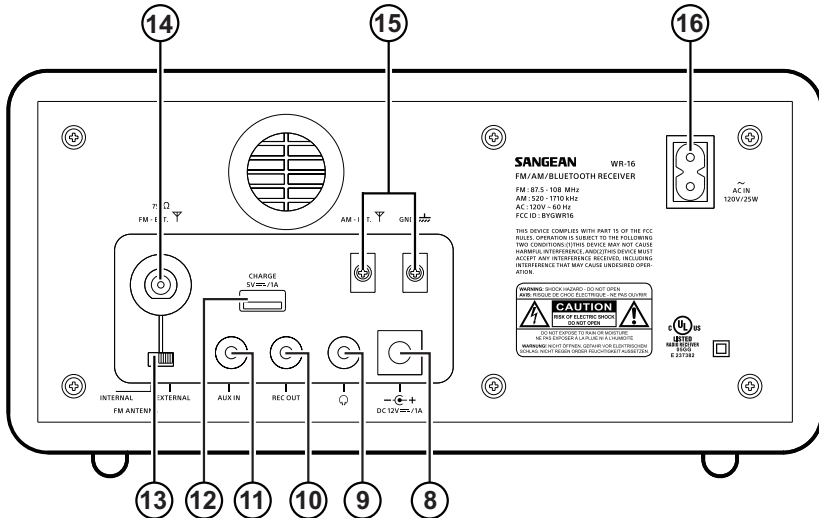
14

15

16

75 Ω
FM - EXT.

AM - EXT.

GND

SANGEAN WR-16
FM/AM/BLUETOOTH RECEIVER

FM : 87.5 - 108 MHz
AM : 520 - 1710 kHz
AC : 120V ~ 60 Hz
FCC ID : BYGWR16

THIS DEVICE COMPLIES WITH PART 15 OF THE FCC RULES. OPERATION IS SUBJECT TO THE FOLLOWING TWO CONDITIONS:(1)THIS DEVICE MAY NOT CAUSE HARMFUL INTERFERENCE, AND(2)THIS DEVICE MUST ACCEPT ANY INTERFERENCE RECEIVED, INCLUDING INTERFERENCE THAT MAY CAUSE UNDESIRED OPERATION.

WARNING: SHOCK HAZARD - DO NOT OPEN
AVIS: RISQUE DE CHOC ELECTRIQUE - NE PAS OUVRIR

CAUTION
RISK OF ELECTRIC SHOCK
DO NOT OPEN

DO NOT EXPOSE TO RAIN OR MOISTURE.
NE PAS EXPOSER A LA PLUIE NI A L'HUMIDITE

WARNUNG: NICHT ÖFFNEN, GEFAHR VOR ELEKTRISCHEM SCHLAG. NICHT REGEN ORDER FEUCHTIGKEIT AUSSETZEN.

~
AC IN
120V/25W

c UL us
LISTED
RADIO RECEIVER
3H00
E 237382

CHARGE
5V ⎓ /1A

INTERNAL EXTERNAL
FM ANTENNA

AUX IN

REC OUT

DC 12V ⎓ /1A

13 12 11 10 9 8